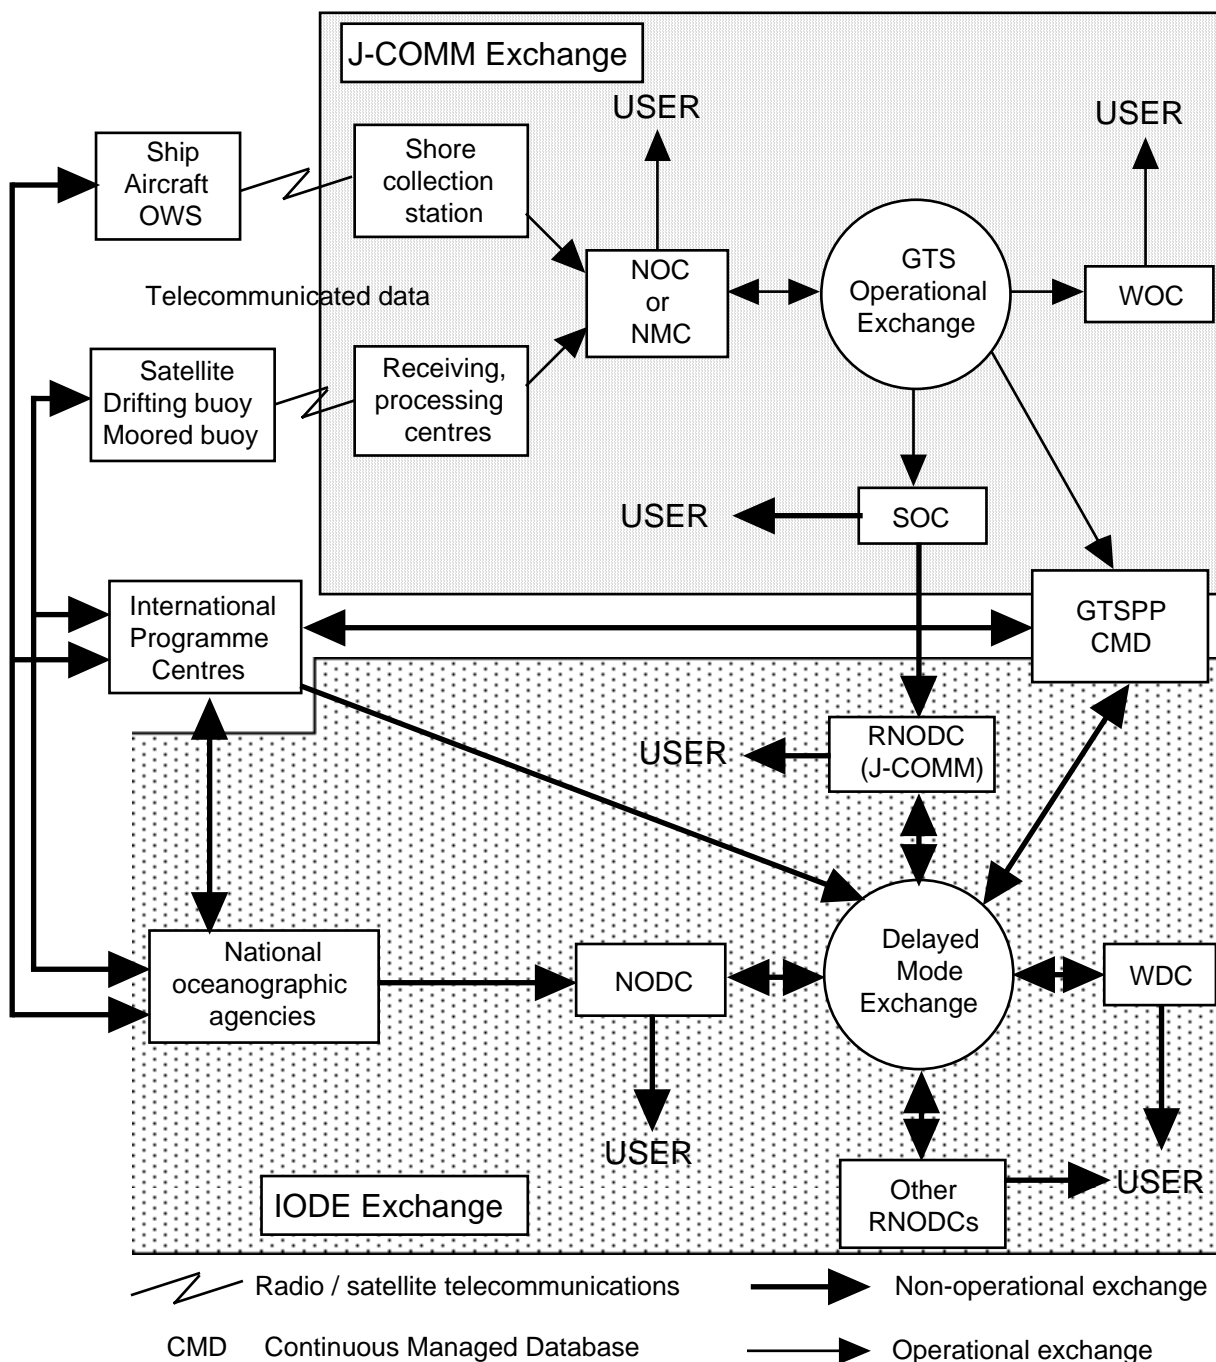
J-COMM Exchange

USER

USER

Ship
Aircraft
OWS

Shore
collection
station

NOC
or
NMC

GTS
Operational
Exchange

WOC

Telecommunicated data

Satellite
Drifting buoy
Moored buoy

Receiving,
processing
centres

USER

SOC

International
Programme
Centres

GTSPP
CMD

USER

RNODC
(J-COMM)

National
oceanographic
agencies

NODC

Delayed
Mode
Exchange

WDC

USER

IODE Exchange

Other
RNODCs

USER

Radio / satellite telecommunications

Non-operational exchange

CMD Continuous Managed Database

Operational exchange